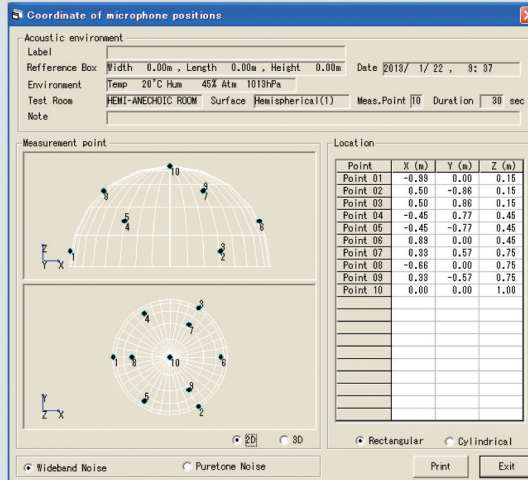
Coordinate of microphone positions

Acoustic environment
Label
Refference Box Width 0.00m , Length 0.00m , Height 0.00m Date 2013/ 1/ 22 , 9: 37
Environment Temp 20°C Hum 45% Atm 1013hPa
Test Room HEMI-ANECHOIC ROOM Surface Hemispherical(1) Meas.Point 10 Duration 30 sec
Note

Measurement point

10 8 7 5 4 6 1 3 2
Z Y X

3 4 7 1 8 10 6 5 9 2
Y Z X

2D 3D

Location

| Point | X (m) | Y (m) | Z (m) |
|---|---|---|---|
| Point 01 | -0.99 | 0.00 | 0.15 |
| Point 02 | 0.50 | -0.86 | 0.15 |
| Point 03 | 0.50 | 0.86 | 0.15 |
| Point 04 | -0.45 | 0.77 | 0.45 |
| Point 05 | -0.45 | -0.77 | 0.45 |
| Point 06 | 0.89 | 0.00 | 0.45 |
| Point 07 | 0.33 | 0.57 | 0.75 |
| Point 08 | -0.66 | 0.00 | 0.75 |
| Point 09 | 0.33 | -0.57 | 0.75 |
| Point 10 | 0.00 | 0.00 | 1.00 |

Rectangular Cylindrical

Wideband Noise Puretone Noise Print Exit